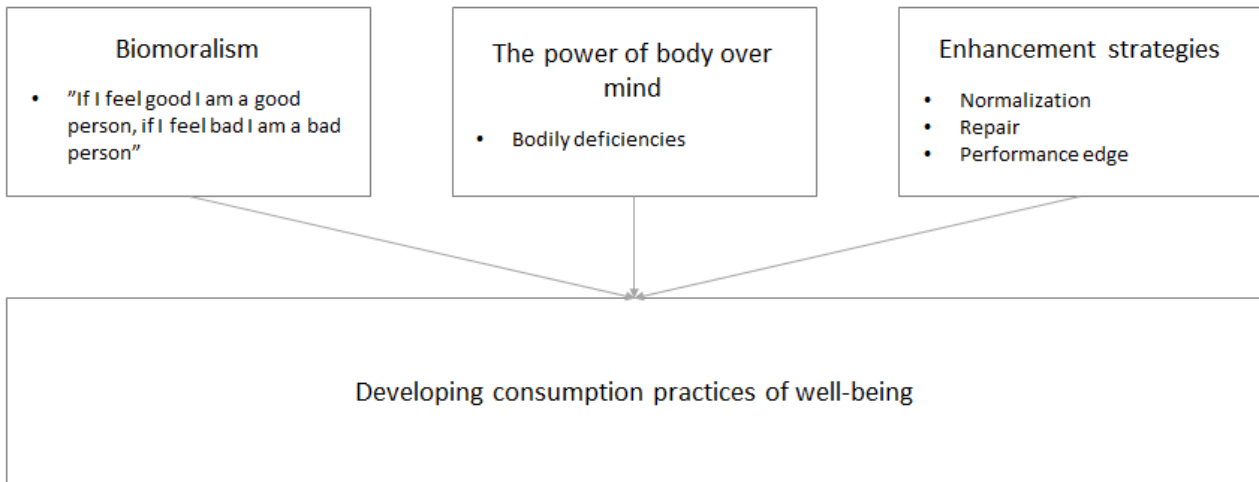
Biomoralism

- ”If I feel good I am a good person, if I feel bad I am a bad person”

The power of body over mind

- Bodily deficiencies

Enhancement strategies

- Normalization
- Repair
- Performance edge

Developing consumption practices of well-being